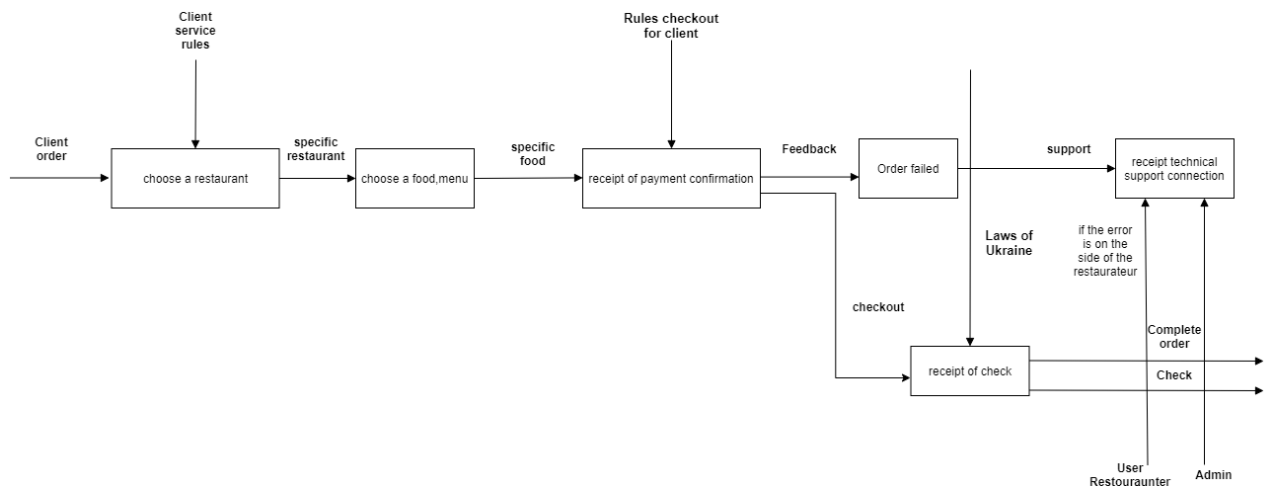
Client service rules

Rules checkout for client

Client order

choose a restaurant

specific restaurant

choose a food,menu

specific food

receipt of payment confirmation

Feedback

Order failed

support

receipt technical support connection

Laws of Ukraine

if the error is on the side of the restaurateur

checkout

Complete order

receipt of check

Check

User Restouraunter

Admin